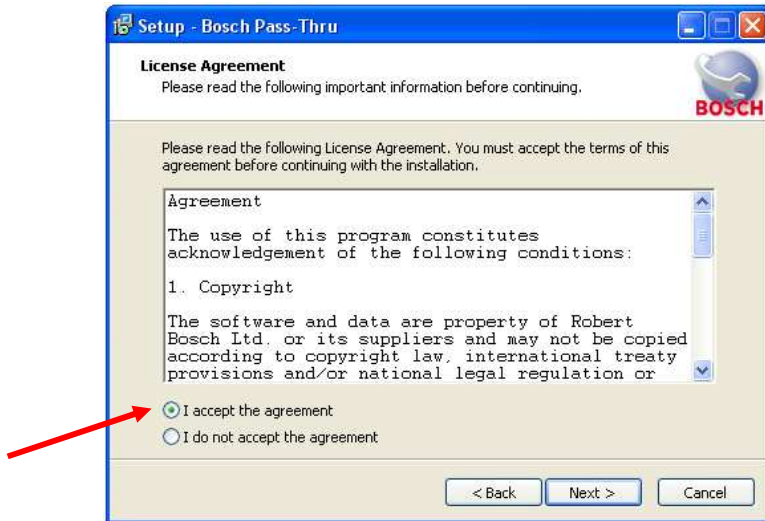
Setup - Bosch Pass-Thru

License Agreement
Please read the following important information before continuing.

BOSCH

Please read the following License Agreement. You must accept the terms of this agreement before continuing with the installation.

Agreement

The use of this program constitutes acknowledgement of the following conditions:

1. Copyright

The software and data are property of Robert Bosch Ltd. or its suppliers and may not be copied according to copyright law, international treaty provisions and/or national legal regulation or

I accept the agreement
I do not accept the agreement

< Back
Next >
Cancel